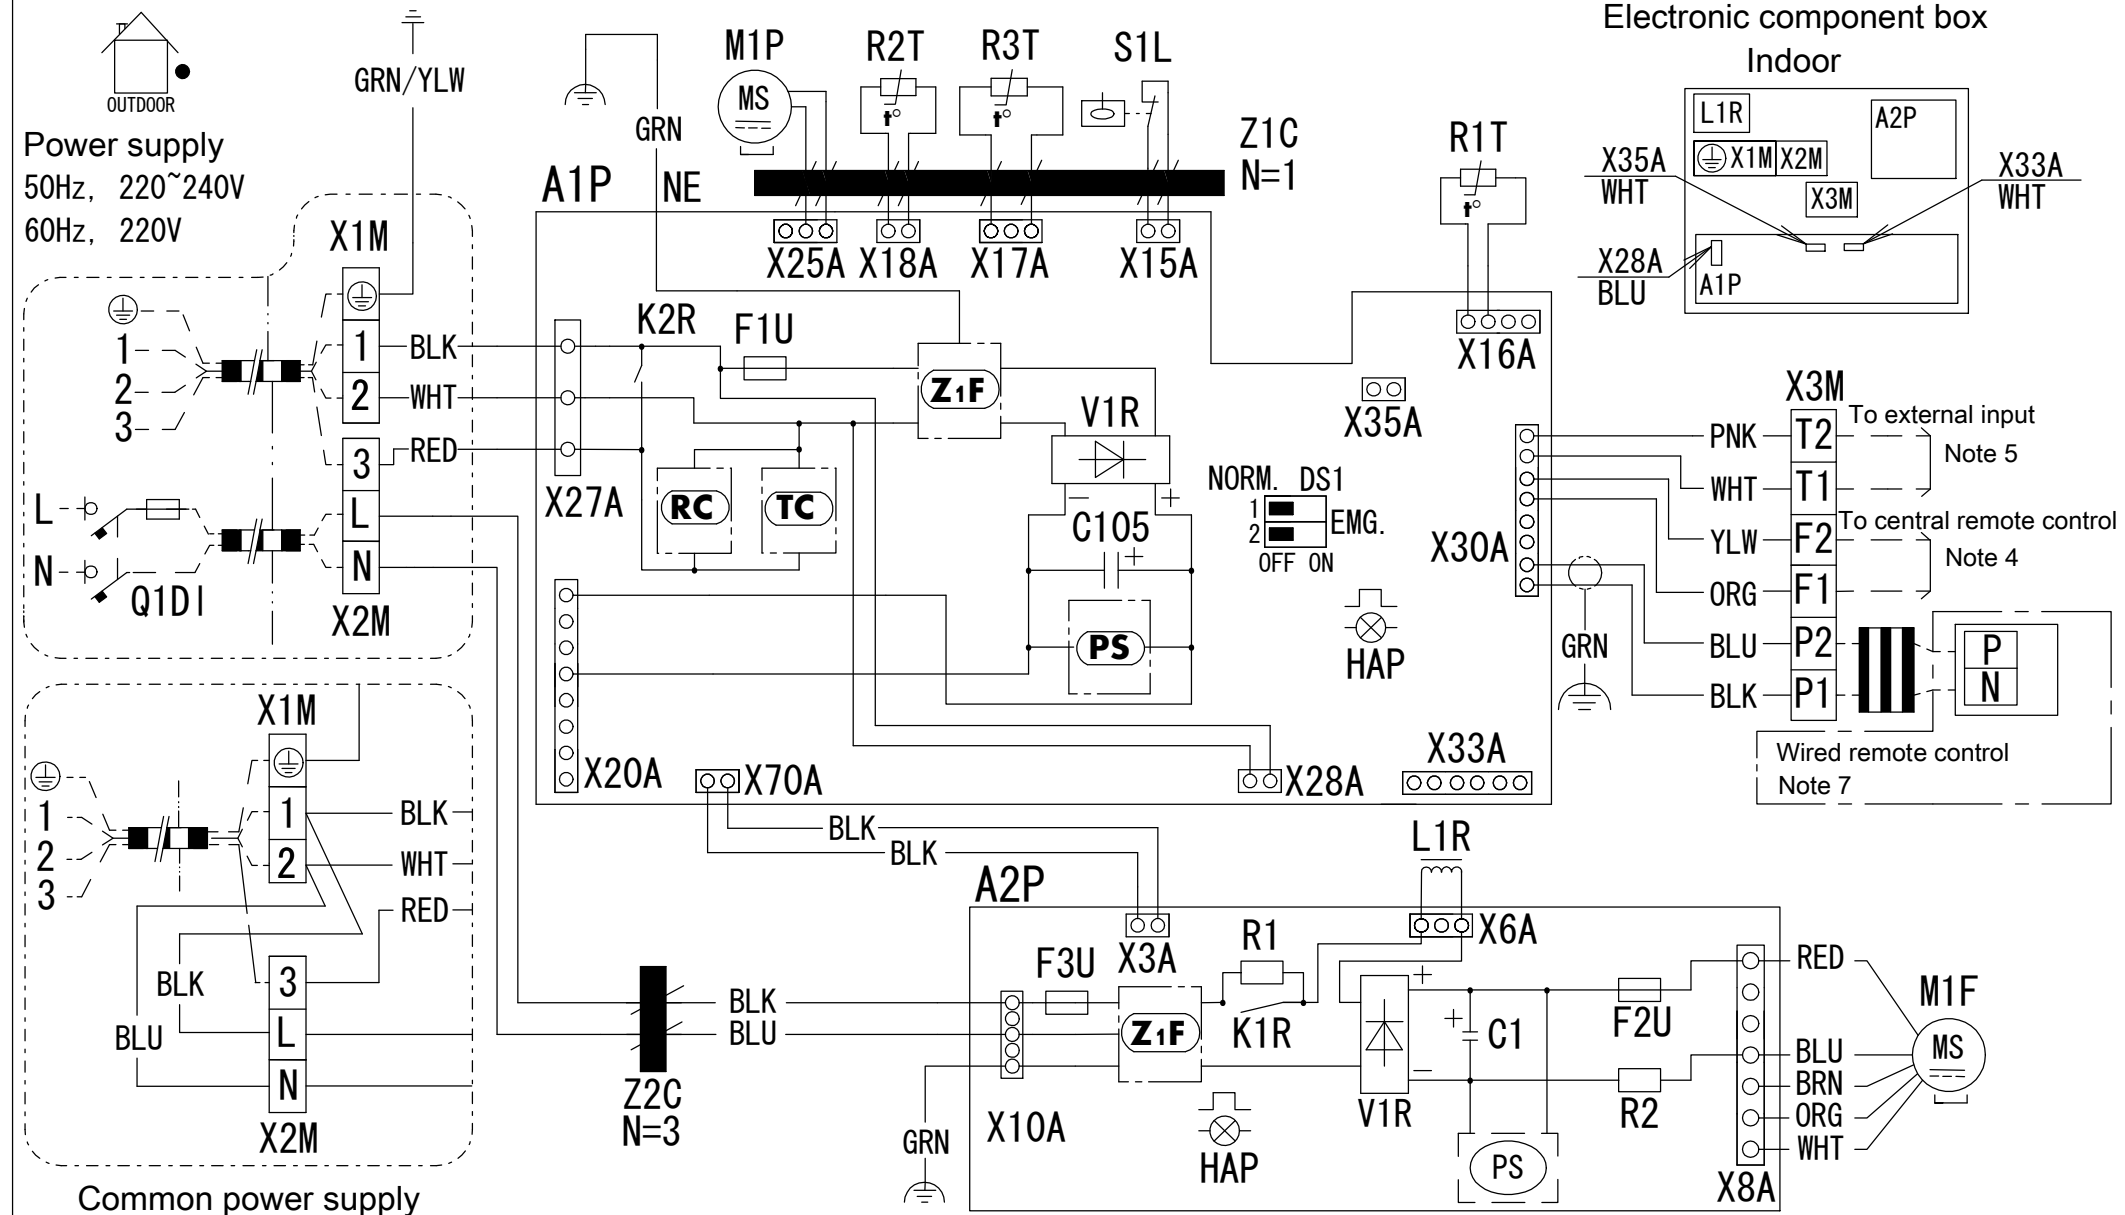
OUTDOOR

Power supply
50Hz, 220~240V
60Hz, 220V

GRN/YLW

GRN

M1P
MS

R2T
R3T
S1L

Z1C
N=1

A1P
NE

X25A X18A X17A X15A

R1T

X16A

Electronic component box
Indoor

L1R
A2P
X1M X2M
X3M
X35A
WHT
X33A
WHT
X28A
BLU
A1P

X1M
1
2
3
L
N
X2M

1
2
3
L
N
Q1DI

BLK
WHT
RED

X27A
K2R
F1U
Z1F
V1R
RC
TC
C105
PS

X35A

NORM. DS1
1
2
EMG.
OFF ON

HAP

X30A

X3M
PNK T2
WHT T1
YLW F2
ORG F1
BLU P2
BLK P1

To external input
Note 5
To central remote control
Note 4

GRN

P
N

Wired remote control
Note 7

X20A
X70A
X28A
X33A

X1M
1
2
3
L
N
X2M

1
2
3

BLK
WHT
RED
BLK
BLU

BLK
BLK

L1R
A2P
X3A
X6A
R1
F3U
BLK
BLU
Z1F
K1R
V1R
C1
F2U
R2
X10A
HAP
PS
X8A

Z2C
N=3

GRN

RED
BLU
BRN
ORG
WHT

M1F
MS

Common power supply